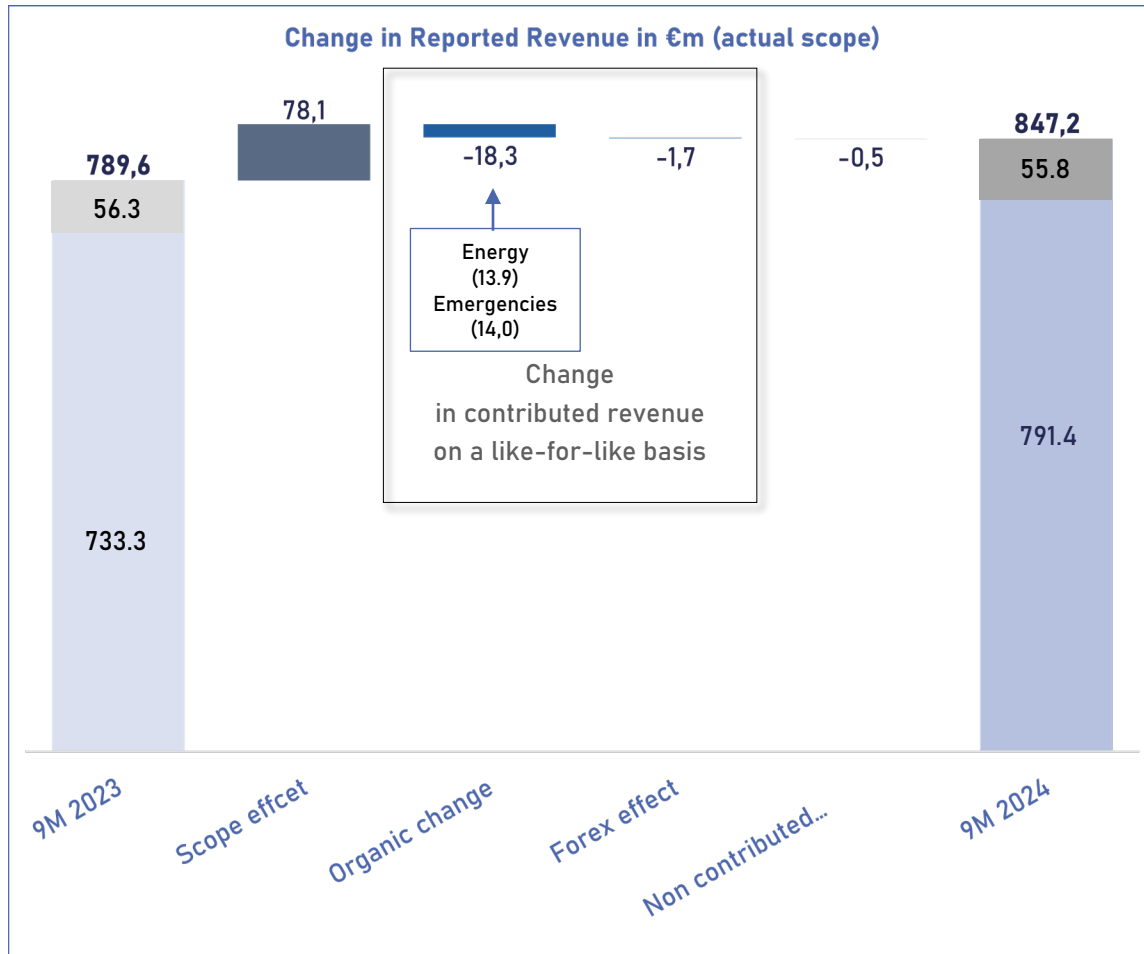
Change in Reported Revenue in €m (actual scope)

789,6

56.3

733.3

78,1

-18,3

Energy
(13.9)
Emergencies
(14,0)

Change
in contributed revenue
on a like-for-like basis

-1,7

-0,5

847,2

55.8

791.4

9M 2023

Scope effcet

Organic change

Forex effect

Non contributed...

9M 2024